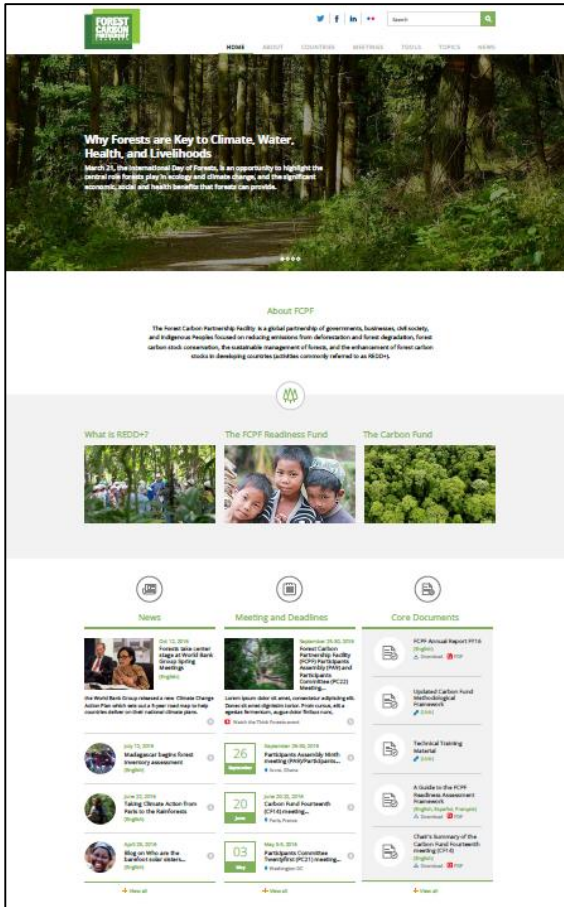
FOREST CARBON PARTNERSHIP

Search

HOME ABOUT COUNTRIES MEETINGS TOOLS TOPICS NEWS

Why Forests are Key to Climate, Water, Health, and Livelihoods

March 21, the International Day of Forests, is an opportunity to highlight the central role forests play in ecology and climate change, and the significant economic, social and health benefits that forests can provide.

About FCPF

The Forest Carbon Partnership Facility is a global partnership of governments, businesses, civil society, and Indigenous Peoples focused on reducing emissions from deforestation and forest degradation, forest carbon stock conservation, the sustainable management of forests, and the enhancement of forest carbon stocks in developing countries (activities commonly referred to as REDD+).

What is REDD+?

The FCPF Readiness Fund

The Carbon Fund

News

Oct 12, 2016
Forests take center stage at World Bank Group Spring Meetings
(English)

the World Bank Group released a new Climate Change Action Plan which sets out a 5-year road map to help countries deliver on their national climate plans.

July 13, 2016
Madagascar begins forest inventory assessment
(English)

June 22, 2016
Taking Climate Action from Paris to the Rainforests
(English)

April 26, 2016
Blog on Who are the barefoot solar sisters...
(English)

View all

Meeting and Deadlines

September 26-30, 2016
Forest Carbon Partnership Facility (FCPF) Participants Assembly (PA9) and Participants Committee (PC22) Meeting...

Lorem ipsum dolor sit amet, consectetur adipiscing elit. Donec sit amet dignissim tortor. Proin cursus, elit a egestas fermentum, augue dolor finibus nunc,

Watch the Think Forests event

26
September
September 26-30, 2016
Participants Assembly Ninth meeting (PA9)/Participants...
Accra, Ghana

20
June
June 20-22, 2016
Carbon Fund Fourteenth (CF14) meeting...
Paris, France

03
May
May 3-5, 2016
Participants Committee Twentyfirst (PC21) meeting...
Washington DC

View all

Core Documents

FCPF Annual Report FY16
(English)
Download PDF

Updated Carbon Fund Methodological Framework
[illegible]

Technical Training Material

A Guide to the FCPF Readiness Assessment Framework
(English, Español, Français)
Download PDF

Chair's Summary of the Carbon Fund Fourteenth Meeting (CF-14)
(English)
Download PDF

View all